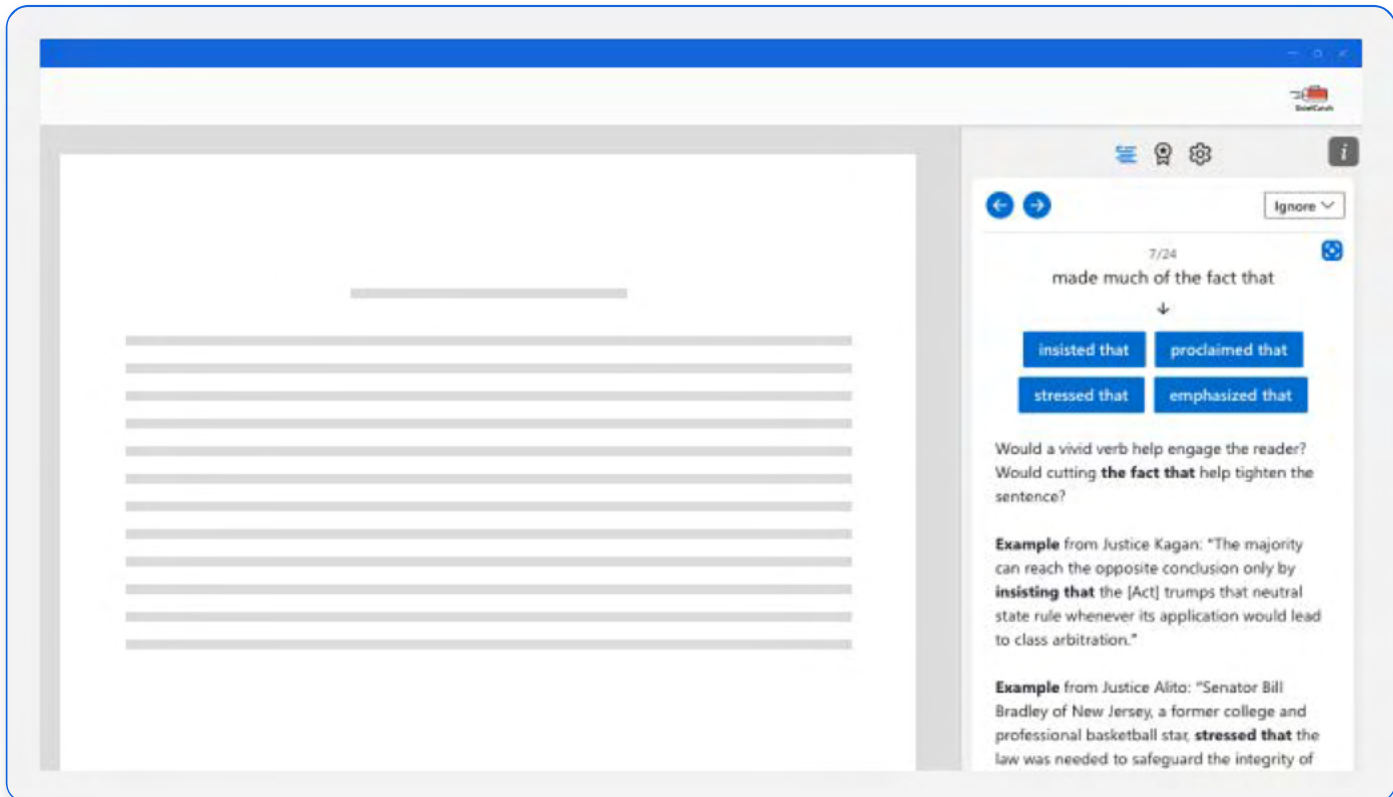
BriefCatch

i

Ignore

7/24

made much of the fact that

↓

insisted that

proclaimed that

stressed that

emphasized that

Would a vivid verb help engage the reader? Would cutting **the fact that** help tighten the sentence?

**Example** from Justice Kagan: "The majority can reach the opposite conclusion only by **insisting that** the [Act] trumps that neutral state rule whenever its application would lead to class arbitration."

**Example** from Justice Alito: "Senator Bill Bradley of New Jersey, a former college and professional basketball star, **stressed that** the law was needed to safeguard the integrity of